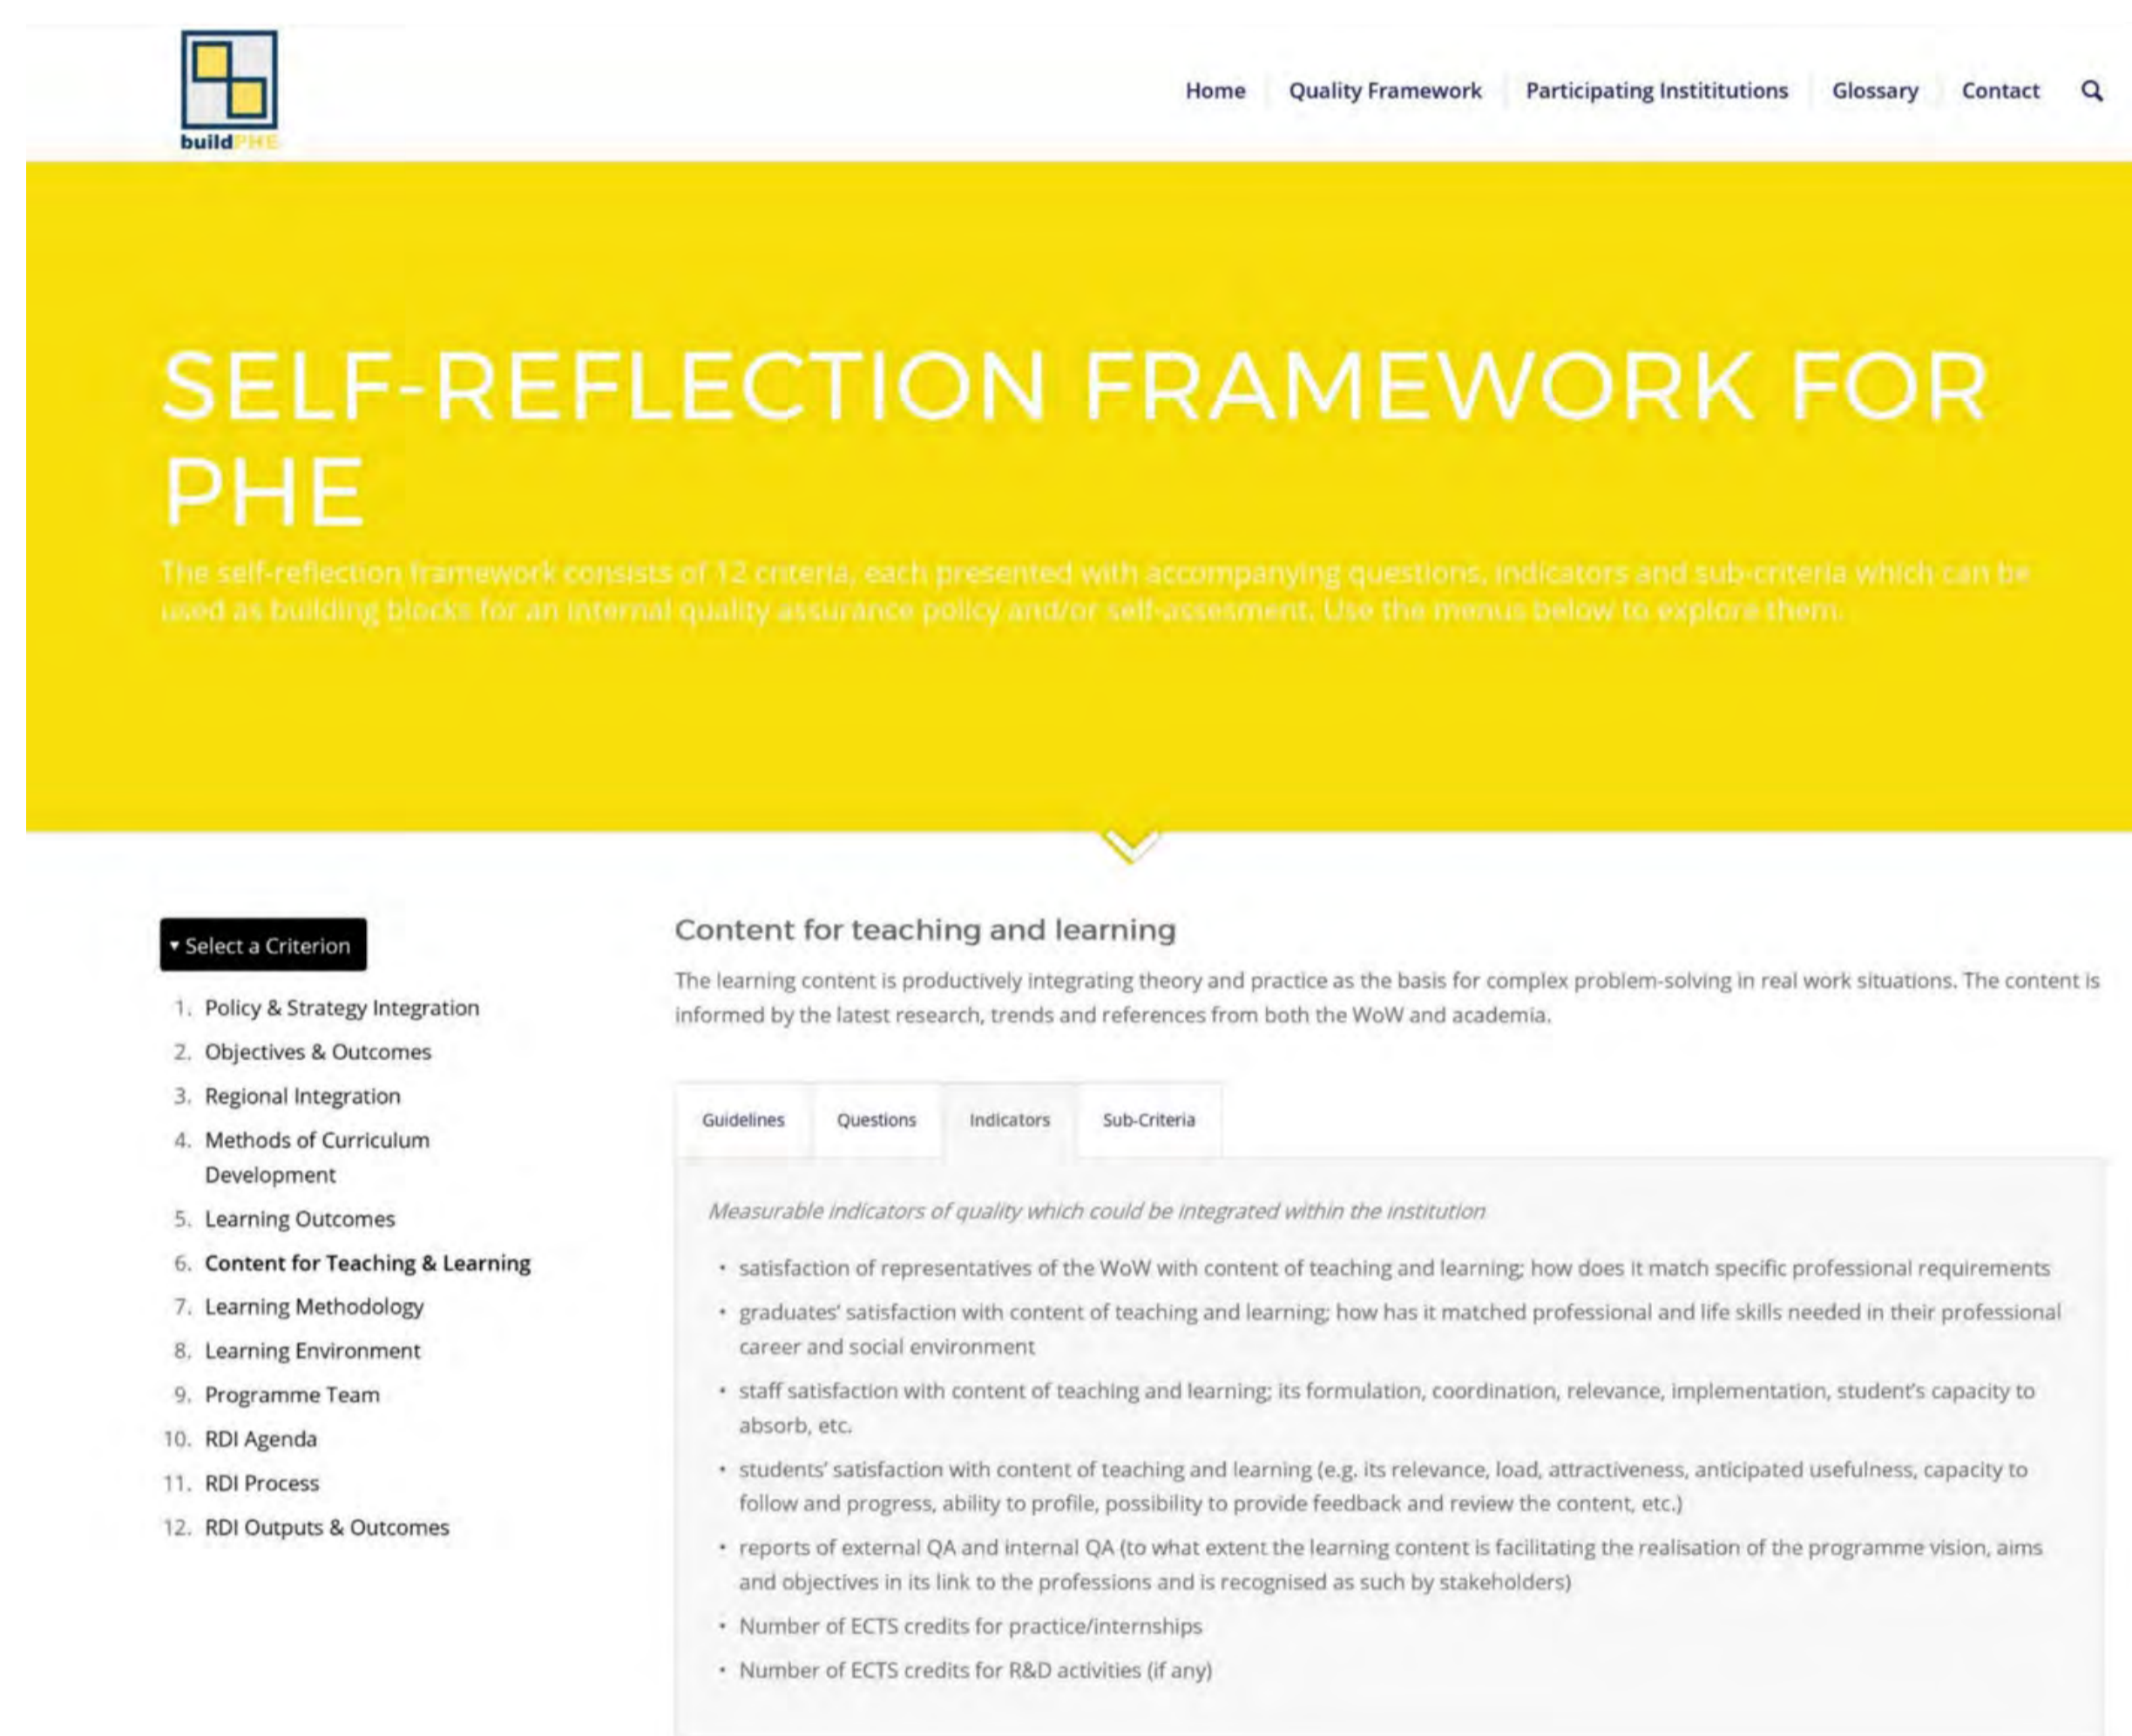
buildPHE

Home | Quality Framework | Participating Instititutions | Glossary | Contact

SELF-REFLECTION FRAMEWORK FOR PHE

The self-reflection framework consists of 12 criteria, each presented with accompanying questions, indicators and sub-criteria which can be used as building blocks for an internal quality assurance policy and/or self-assesment. Use the menus below to explore them.

▾ Select a Criterion

1. Policy & Strategy Integration
2. Objectives & Outcomes
3. Regional Integration
4. Methods of Curriculum Development
5. Learning Outcomes
6. Content for Teaching & Learning
7. Learning Methodology
8. Learning Environment
9. Programme Team
10. RDI Agenda
11. RDI Process
12. RDI Outputs & Outcomes

Content for teaching and learning

The learning content is productively integrating theory and practice as the basis for complex problem-solving in real work situations. The content is informed by the latest research, trends and references from both the WoW and academia.

Guidelines | Questions | Indicators | Sub-Criteria

Measurable indicators of quality which could be integrated within the institution

- satisfaction of representatives of the WoW with content of teaching and learning; how does it match specific professional requirements
- graduates' satisfaction with content of teaching and learning; how has it matched professional and life skills needed in their professional career and social environment
- staff satisfaction with content of teaching and learning; its formulation, coordination, relevance, implementation, student's capacity to absorb, etc.
- students' satisfaction with content of teaching and learning (e.g. its relevance, load, attractiveness, anticipated usefulness, capacity to follow and progress, ability to profile, possibility to provide feedback and review the content, etc.)
- reports of external QA and internal QA (to what extent the learning content is facilitating the realisation of the programme vision, aims and objectives in its link to the professions and is recognised as such by stakeholders)
- Number of ECTS credits for practice/internships
- Number of ECTS credits for R&D activities (if any)